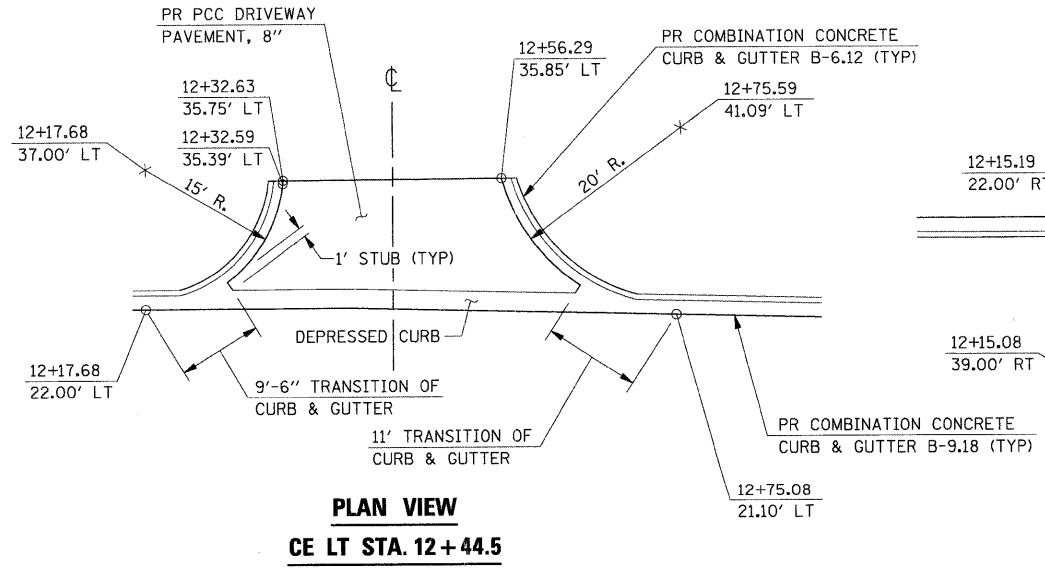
PR PCC DRIVEWAY
PAVEMENT, 8"

PR COMBINATION CONCRETE
CURB & GUTTER B-6.12 (TYP)

12+56.29
35.85' LT

12+32.63
35.75' LT

12+32.59
35.39' LT

12+17.68
37.00' LT

12+75.59
41.09' LT

℄

15' R.

20' R.

1' STUB (TYP)

12+15.19
22.00' R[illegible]

DEPRESSED CURB

12+17.68
22.00' LT

9'-6" TRANSITION OF
CURB & GUTTER

11' TRANSITION OF
CURB & GUTTER

12+15.08
39.00' RT

PR COMBINATION CONCRETE
CURB & GUTTER B-9.18 (TYP)

12+75.08
21.10' LT

PLAN VIEW
CE LT STA. 12 + 44.5